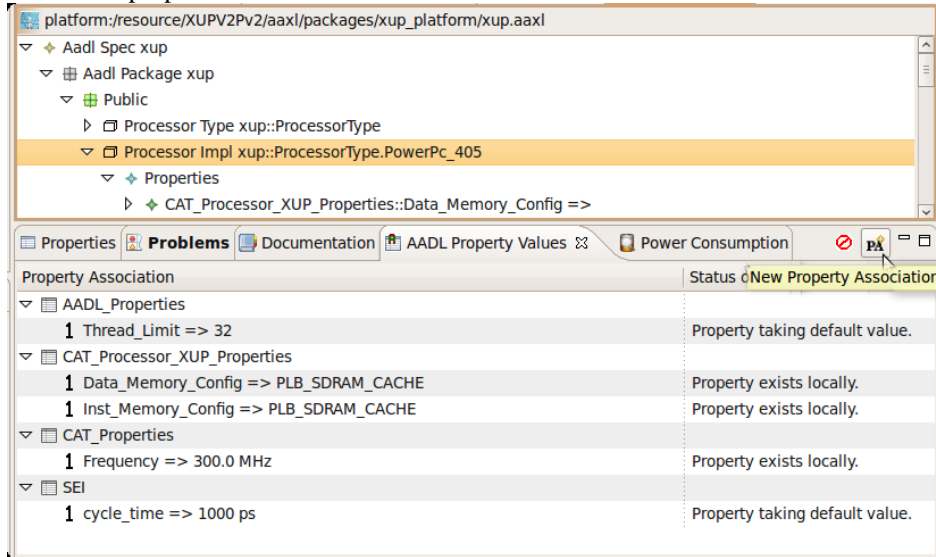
platform:/resource/XUPV2Pv2/aaxl/packages/xup_platform/xup.aaxl

Aadl Spec xup
Aadl Package xup
Public
Processor Type xup::ProcessorType
Processor Impl xup::ProcessorType.PowerPc_405
Properties
CAT_Processor_XUP_Properties::Data_Memory_Config =>

Properties | Problems | Documentation | AADL Property Values | Power Consumption

PA

| Property Association | Status o New Property Association |
|---|---|
| AADL_Properties | |
| 1 Thread_Limit => 32 | Property taking default value. |
| CAT_Processor_XUP_Properties | |
| 1 Data_Memory_Config => PLB_SDRAM_CACHE | Property exists locally. |
| 1 Inst_Memory_Config => PLB_SDRAM_CACHE | Property exists locally. |
| CAT_Properties | |
| 1 Frequency => 300.0 MHz | Property exists locally. |
| SEI | |
| 1 cycle_time => 1000 ps | Property taking default value. |